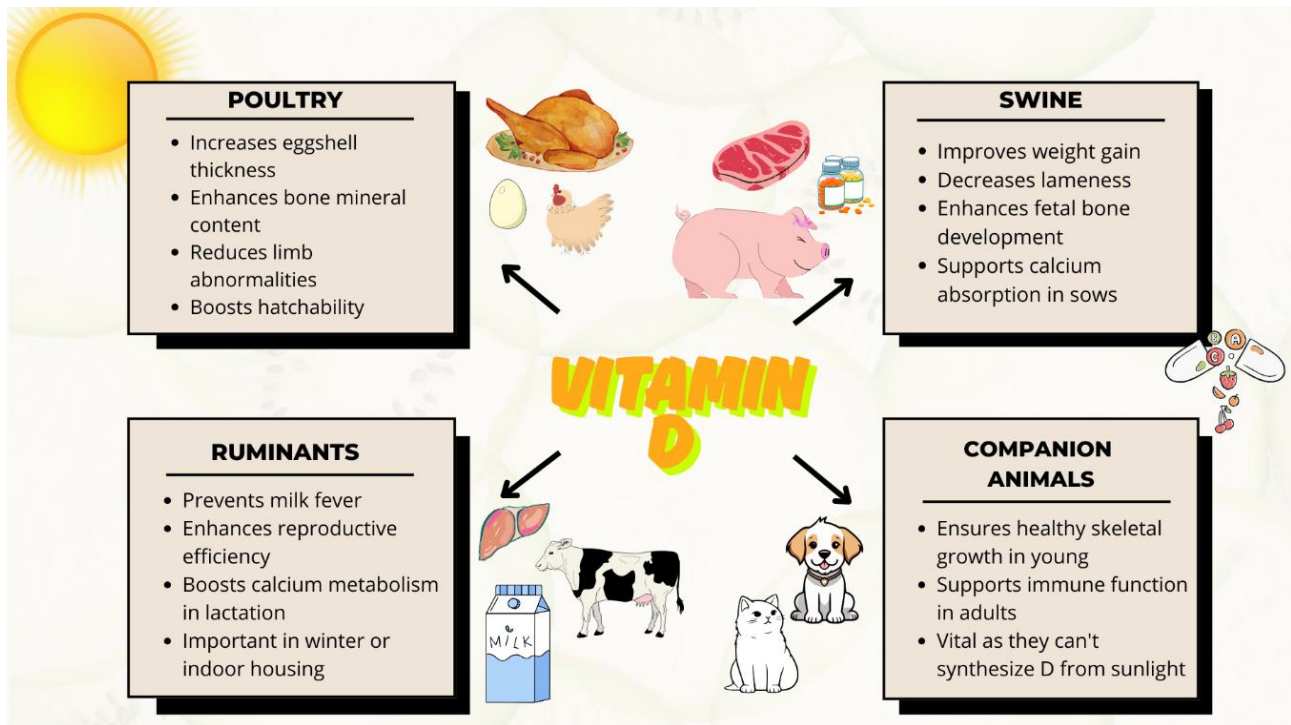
POULTRY

- Increases eggshell thickness
- Enhances bone mineral content
- Reduces limb abnormalities
- Boosts hatchability

SWINE

- Improves weight gain
- Decreases lameness
- Enhances fetal bone development
- Supports calcium absorption in sows

VITAMIN D

RUMINANTS

- Prevents milk fever
- Enhances reproductive efficiency
- Boosts calcium metabolism in lactation
- Important in winter or indoor housing

MILK

COMPANION ANIMALS

- Ensures healthy skeletal growth in young
- Supports immune function in adults
- Vital as they can't synthesize D from sunlight